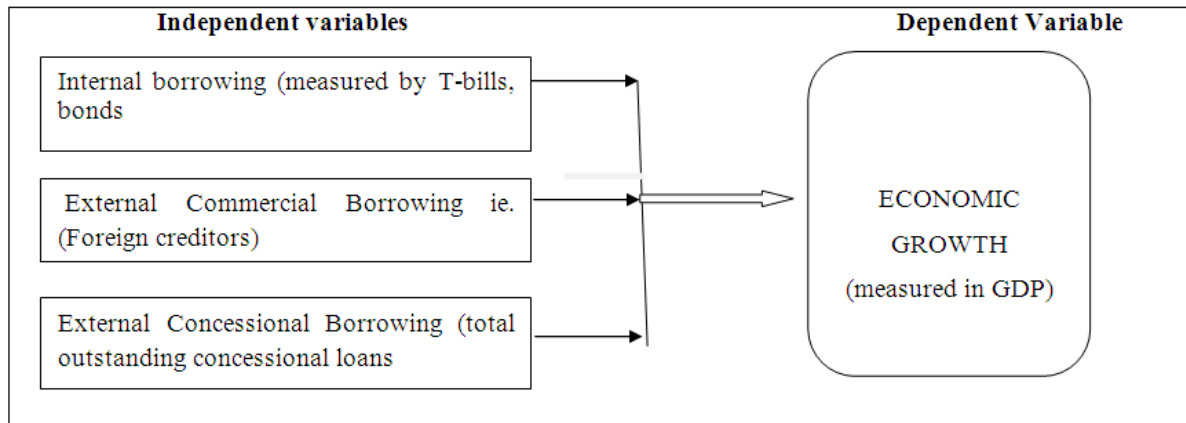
Independent variables

Dependent Variable

Internal borrowing (measured by T-bills, bonds

External Commercial Borrowing ie. (Foreign creditors)

External Concessional Borrowing (total outstanding concessional loans

ECONOMIC GROWTH (measured in GDP)